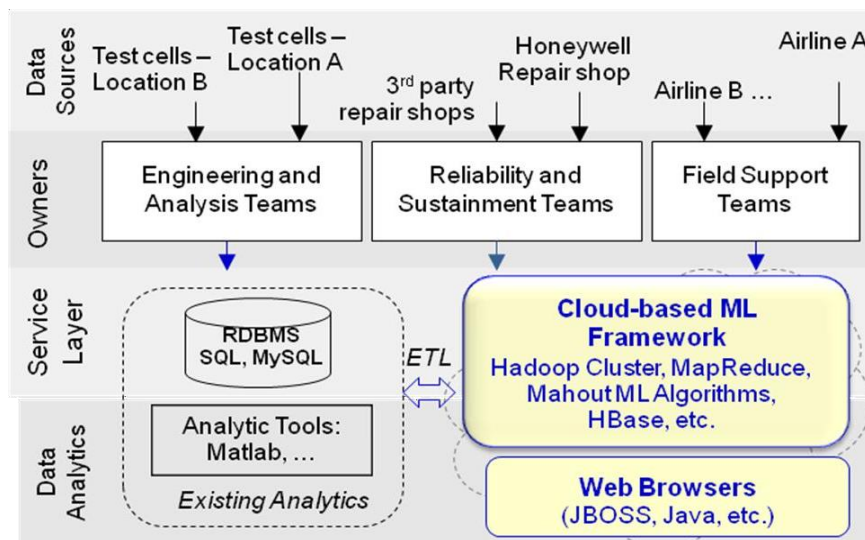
Data Sources

Test cells – Location B

Test cells – Location A

3rd party repair shops

Honeywell Repair shop

Airline B …

Airline A

Owners

Engineering and Analysis Teams

Reliability and Sustainment Teams

Field Support Teams

Service Layer

RDBMS SQL, MySQL

ETL

Cloud-based ML Framework

Hadoop Cluster, MapReduce, Mahout ML Algorithms, HBase, etc.

Data Analytics

Analytic Tools: Matlab, …

Existing Analytics

Web Browsers

(JBOSS, Java, etc.)